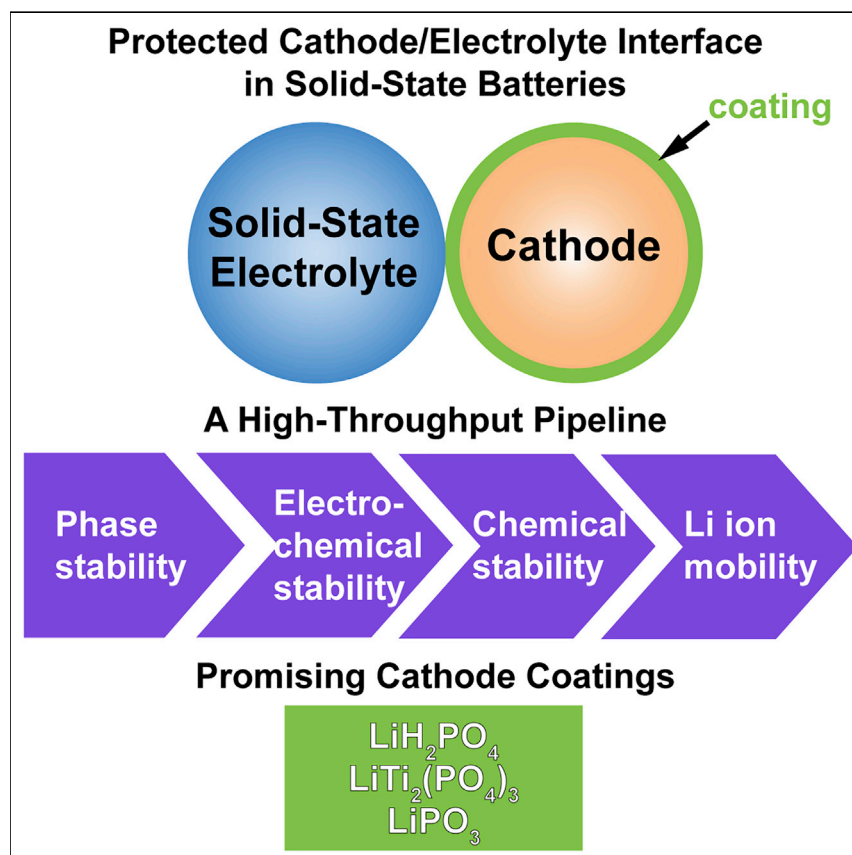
Protected Cathode/Electrolyte Interface in Solid-State Batteries

coating

Solid-State Electrolyte

Cathode

A High-Throughput Pipeline

Phase stability

Electrochemical stability

Chemical stability

Li ion mobility

Promising Cathode Coatings

$LiH_2PO_4$
$LiTi_2(PO_4)_3$
$LiPO_3$